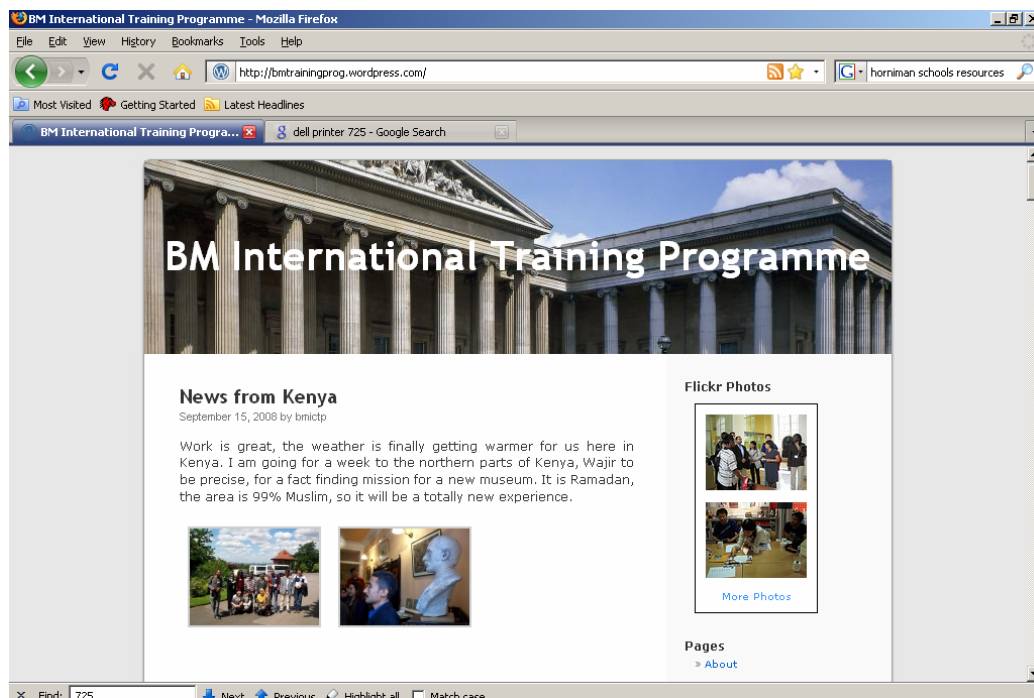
BM International Training Programme - Mozilla Firefox

File Edit View History Bookmarks Tools Help

http://bmtrainingprog.wordpress.com/

horniman schools resources

Most Visited Getting Started Latest Headlines

BM International Training Progra...

dell printer 725 - Google Search

BM International Training Programme

News from Kenya

September 15, 2008 by bmictp

Work is great, the weather is finally getting warmer for us here in Kenya. I am going for a week to the northern parts of Kenya, Wajir to be precise, for a fact finding mission for a new museum. It is Ramadan, the area is 99% Muslim, so it will be a totally new experience.

Flickr Photos

More Photos

Pages

» About

Find: 725 Next Previous Highlight all Match case